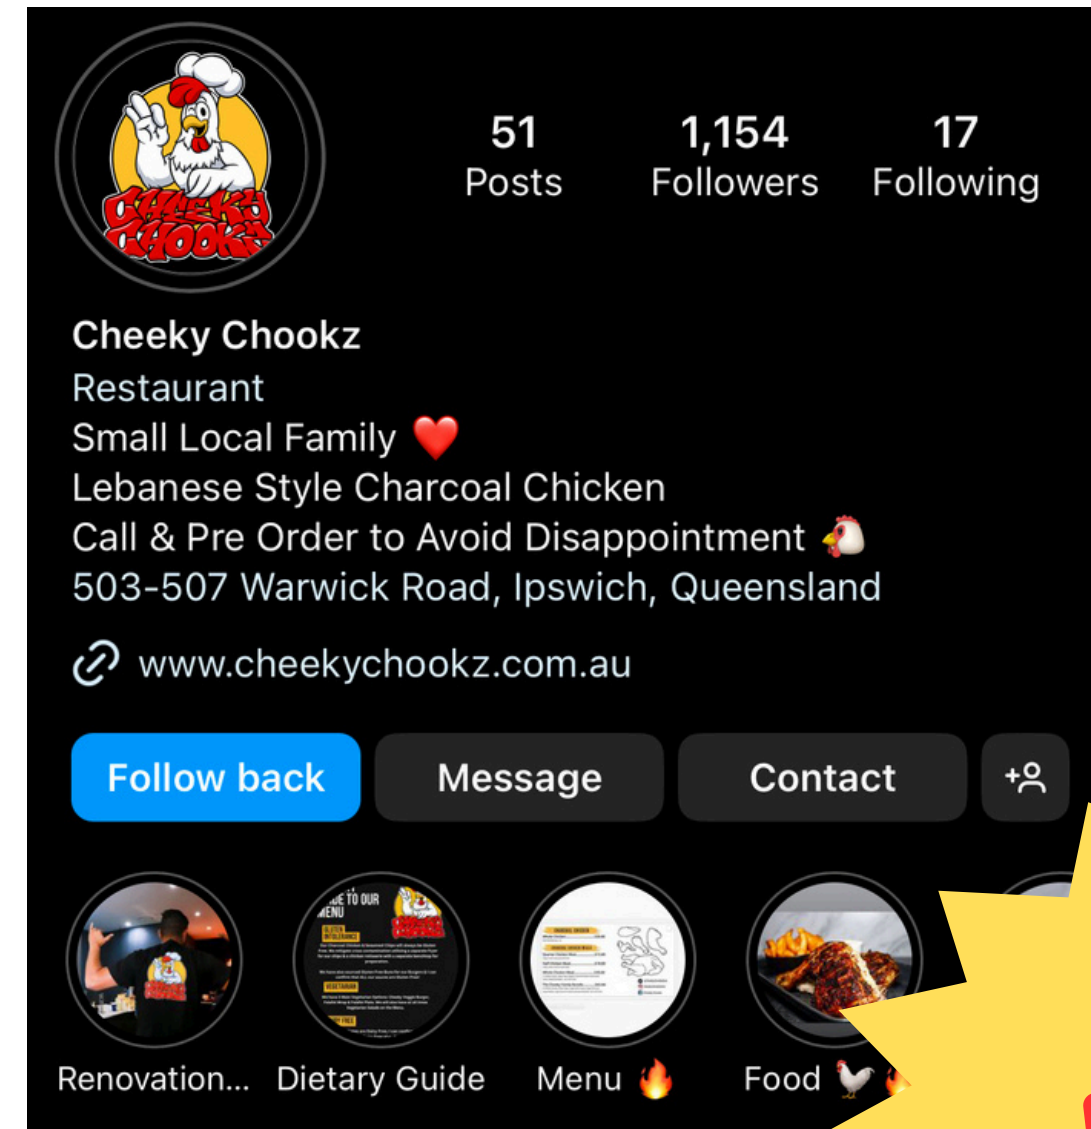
Cheeky Chookz

51 Posts
1,154 Followers
17 Following

Cheeky Chookz
Restaurant
Small Local Family ❤️
Lebanese Style Charcoal Chicken
Call & Pre Order to Avoid Disappointment 🐔
503-507 Warwick Road, Ipswich, Queensland

www.cheekychookz.com.au

Follow back
Message
Contact

Renovation...
Dietary Guide
Menu 🔥
Food 🐓